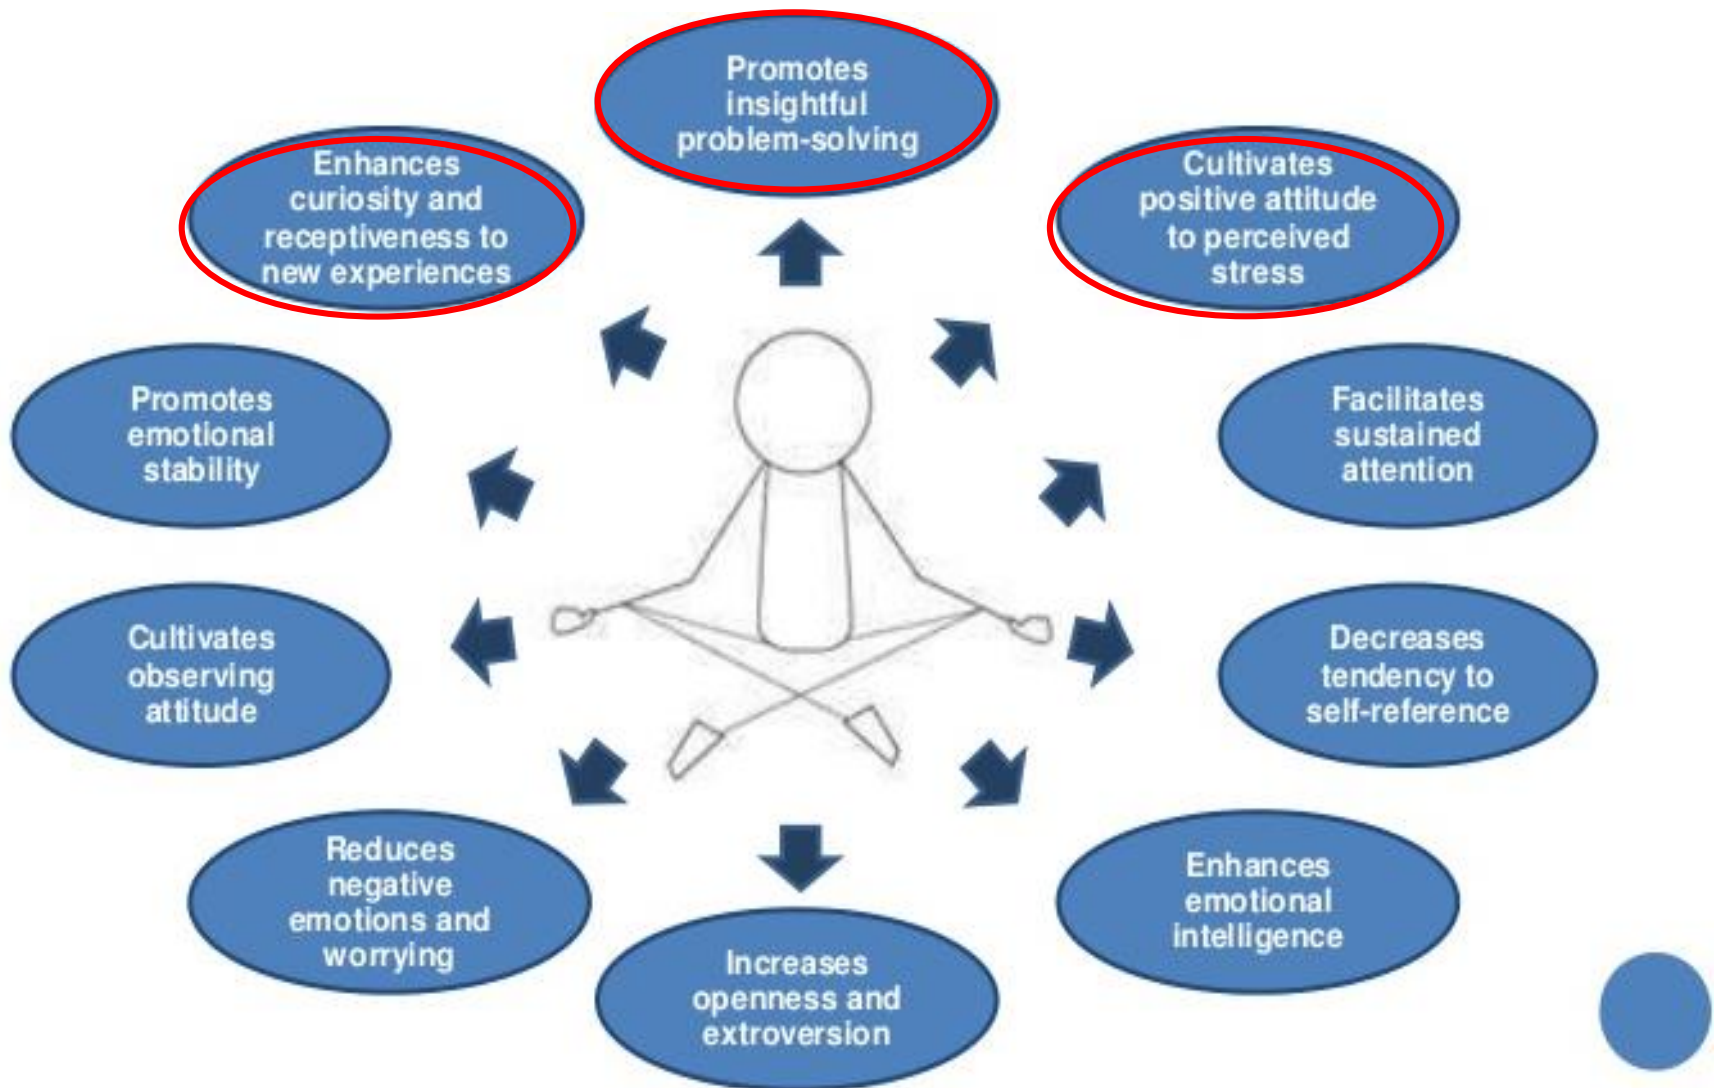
Promotes insightful problem-solving

Enhances curiosity and receptiveness to new experiences

Cultivates positive attitude to perceived stress

Promotes emotional stability

Facilitates sustained attention

Cultivates observing attitude

Decreases tendency to self-reference

Reduces negative emotions and worrying

Enhances emotional intelligence

Increases openness and extroversion